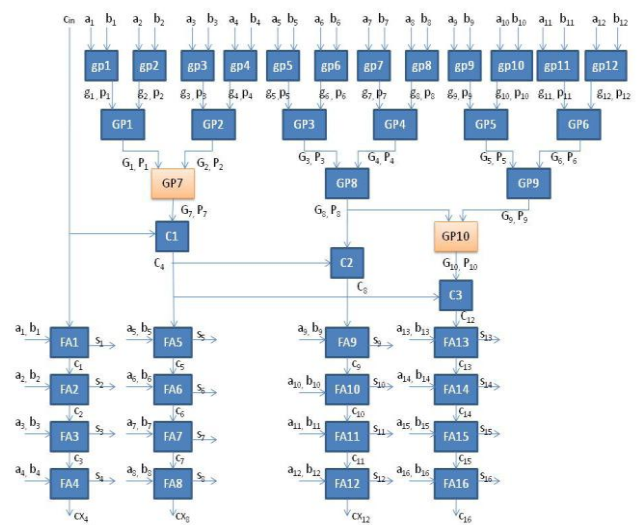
$c_{in}$ $a_1$ $b_1$ $a_2$ $b_2$ $a_3$ $b_3$ $a_4$ $b_4$ $a_5$ $b_5$ $a_6$ $b_6$ $a_7$ $b_7$ $a_8$ $b_8$ $a_9$ $b_9$ $a_{10}$ $b_{10}$ $a_{11}$ $b_{11}$ $a_{12}$ $b_{12}$

gp1 gp2 gp3 gp4 gp5 gp6 gp7 gp8 gp9 gp10 gp11 gp12

$g_1, p_1$ $g_2, p_2$ $g_3, p_3$ $g_4, p_4$ $g_5, p_5$ $g_6, p_6$ $g_7, p_7$ $g_8, p_8$ $g_9, p_9$ $g_{10}, p_{10}$ $g_{11}, p_{11}$ $g_{12}, p_{12}$

GP1 GP2 GP3 GP4 GP5 GP6

$G_1, P_1$ $G_2, P_2$ $G_3, P_3$ $G_4, P_4$ $G_5, P_5$ $G_6, P_6$

GP7 GP8 GP9

$G_7, P_7$ $G_8, P_8$ $G_9, P_9$

C1 GP10

$C_4$ $G_{10}, P_{10}$

C2

$C_8$

C3

$C_{12}$

$a_1$ $b_1$ FA1 $s_1$ $c_1$
$a_2$ $b_2$ FA2 $s_2$ $c_2$
$a_3$ $b_3$ FA3 $s_3$ $c_3$
$a_4$ $b_4$ FA4 $s_4$ $cx_4$

$a_5$ $b_5$ FA5 $s_5$ $c_5$
$a_6$ $b_6$ FA6 $s_6$ $c_6$
$a_7$ $b_7$ FA7 $s_7$ $c_7$
$a_8$ $b_8$ FA8 $s_8$ $cx_8$

$a_9$ $b_9$ FA9 $s_9$ $c_9$
$a_{10}$ $b_{10}$ FA10 $s_{10}$ $c_{10}$
$a_{11}$ $b_{11}$ FA11 $s_{11}$ $c_{11}$
$a_{12}$ $b_{12}$ FA12 $s_{12}$ $cx_{12}$

$a_{13}$ $b_{13}$ FA13 $s_{13}$ $c_{13}$
$a_{14}$ $b_{14}$ FA14 $s_{14}$ $c_{14}$
$a_{15}$ $b_{15}$ FA15 $s_{15}$ $c_{15}$
$a_{16}$ $b_{16}$ FA16 $s_{16}$ $c_{16}$